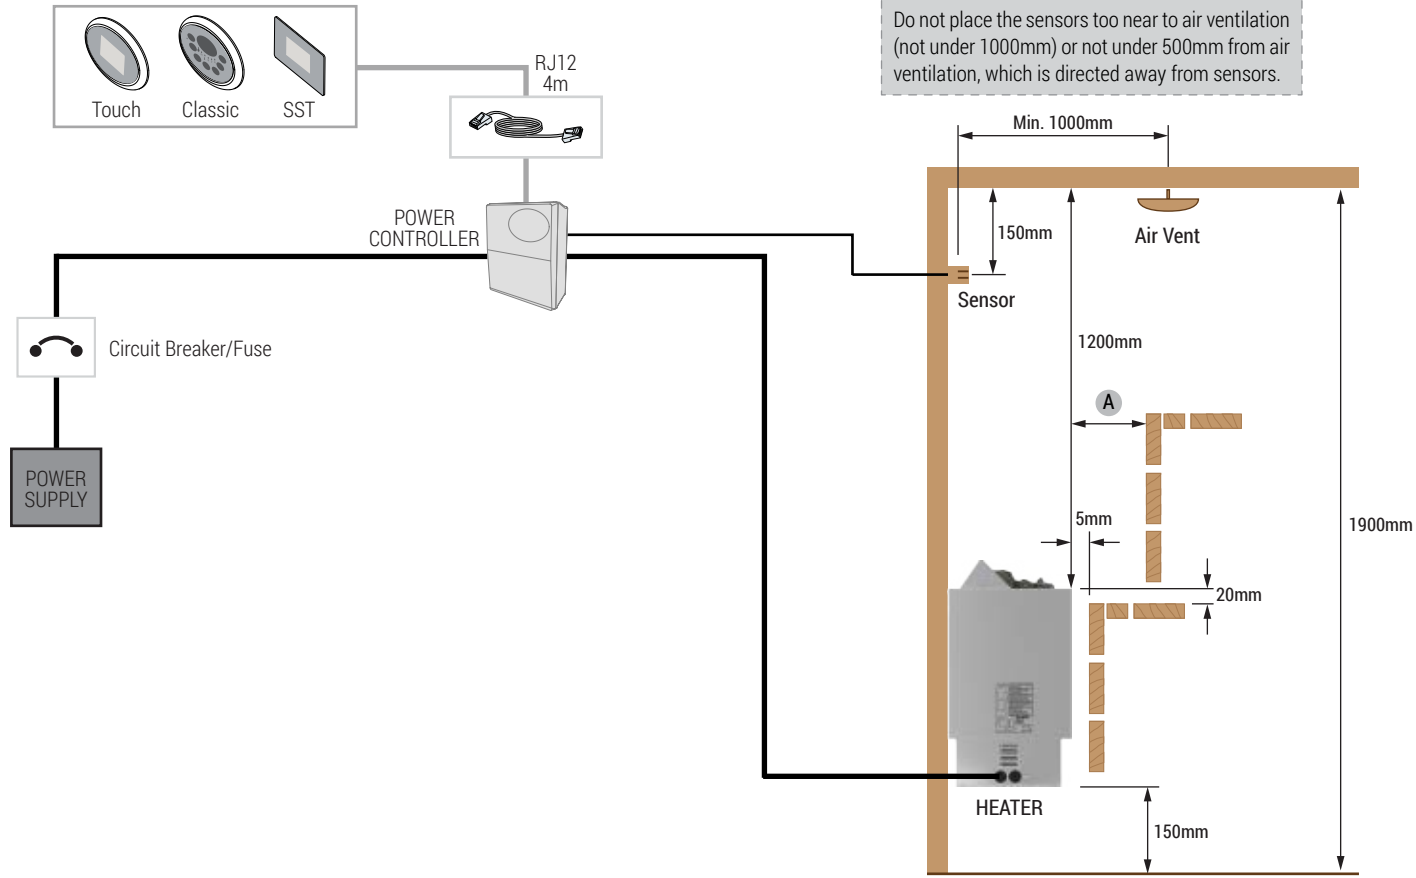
Touch Classic SST

RJ12
4m

POWER CONTROLLER

Circuit Breaker/Fuse

POWER SUPPLY

Do not place the sensors too near to air ventilation (not under 1000mm) or not under 500mm from air ventilation, which is directed away from sensors.

Min. 1000mm

150mm

Air Vent

Sensor

1200mm

A

5mm

20mm

1900mm

HEATER

150mm